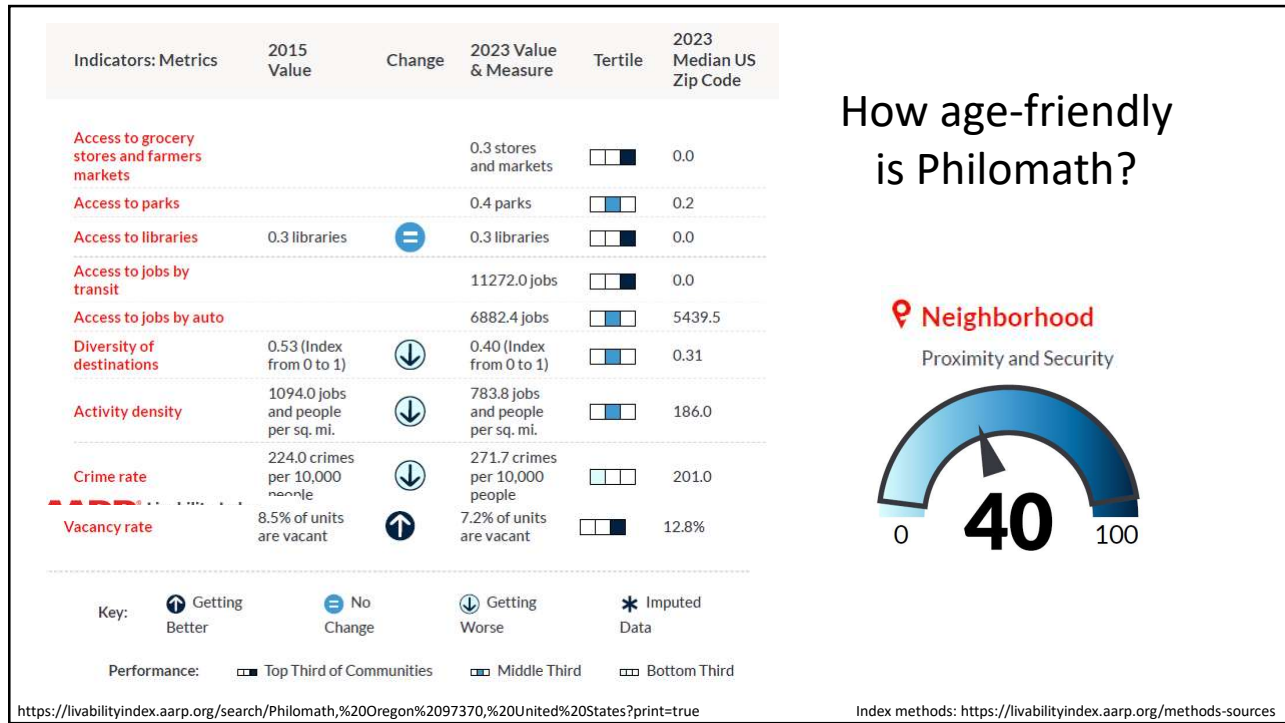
| Indicators: Metrics | 2015 Value | Change | 2023 Value & Measure | Tertile | 2023 Median US Zip Code |
|---|---|---|---|---|---|
| Access to grocery stores and farmers markets | | | 0.3 stores and markets | | 0.0 |
| Access to parks | | | 0.4 parks | | 0.2 |
| Access to libraries | 0.3 libraries | | 0.3 libraries | | 0.0 |
| Access to jobs by transit | | | 11272.0 jobs | | 0.0 |
| Access to jobs by auto | | | 6882.4 jobs | | 5439.5 |
| Diversity of destinations | 0.53 (Index from 0 to 1) | | 0.40 (Index from 0 to 1) | | 0.31 |
| Activity density | 1094.0 jobs and people per sq. mi. | | 783.8 jobs and people per sq. mi. | | 186.0 |
| Crime rate | 224.0 crimes per 10,000 people | | 271.7 crimes per 10,000 people | | 201.0 |
| Vacancy rate | 8.5% of units are vacant | | 7.2% of units are vacant | | 12.8% |

Key: Getting Better No Change Getting Worse Imputed Data

Performance: Top Third of Communities Middle Third Bottom Third

How age-friendly is Philomath?

Neighborhood
Proximity and Security

0 40 100

https://livabilityindex.aarp.org/search/Philomath,%20Oregon%2097370,%20United%20States?print=true

Index methods: https://livabilityindex.aarp.org/methods-sources